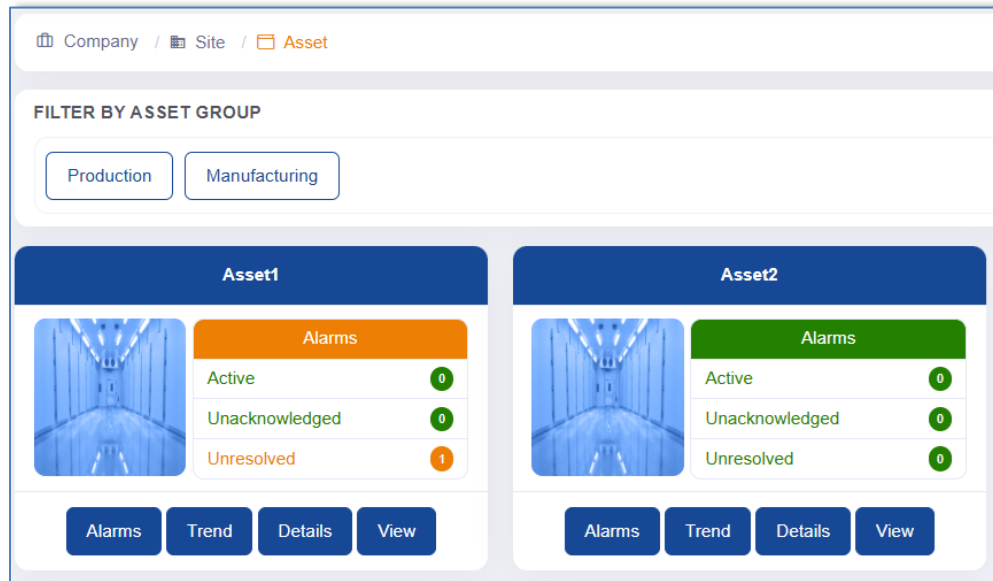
Company / Site / Asset

FILTER BY ASSET GROUP

Production Manufacturing

Asset1

Alarms

Active 0

Unacknowledged 0

Unresolved 1

Alarms Trend Details View

Asset2

Alarms

Active 0

Unacknowledged 0

Unresolved 0

Alarms Trend Details View